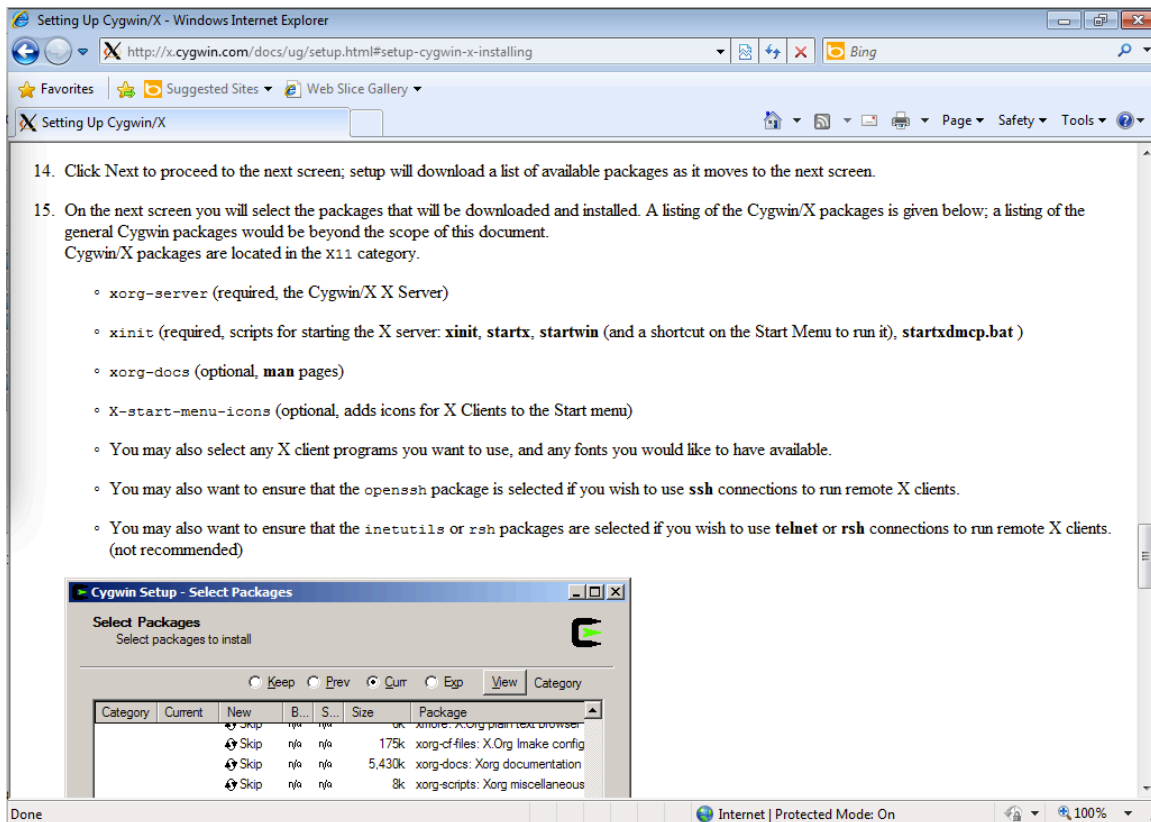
Setting Up Cygwin/X - Windows Internet Explorer

http://x.cygwin.com/docs/ug/setup.html#setup-cygwin-x-installing

Bing

Favorites | Suggested Sites ▾ | Web Slice Gallery ▾

Setting Up Cygwin/X

Page ▾ Safety ▾ Tools ▾

14. Click Next to proceed to the next screen; setup will download a list of available packages as it moves to the next screen.

15. On the next screen you will select the packages that will be downloaded and installed. A listing of the Cygwin/X packages is given below; a listing of the general Cygwin packages would be beyond the scope of this document.
Cygwin/X packages are located in the X11 category.

◦ xorg-server (required, the Cygwin/X X Server)

◦ xinit (required, scripts for starting the X server: **xinit**, **startx**, **startwin** (and a shortcut on the Start Menu to run it), **startxdmcp.bat** )

◦ xorg-docs (optional, **man** pages)

◦ X-start-menu-icons (optional, adds icons for X Clients to the Start menu)

◦ You may also select any X client programs you want to use, and any fonts you would like to have available.

◦ You may also want to ensure that the openssh package is selected if you wish to use **ssh** connections to run remote X clients.

◦ You may also want to ensure that the inetutils or rsh packages are selected if you wish to use **telnet** or **rsh** connections to run remote X clients. (not recommended)

Cygwin Setup - Select Packages

Select Packages
Select packages to install

Keep Prev Curr Exp View Category

| Category | Current | New | B... | S... | Size | Package |
|---|---|---|---|---|---|---|
| | | Skip | n/a | n/a | 6k | xmore: X.Org plain text browser |
| | | Skip | n/a | n/a | 175k | xorg-cf-files: X.Org Imake config |
| | | Skip | n/a | n/a | 5,430k | xorg-docs: Xorg documentation |
| | | Skip | n/a | n/a | 8k | xorg-scripts: Xorg miscellaneous |

Done | Internet | Protected Mode: On | 100%